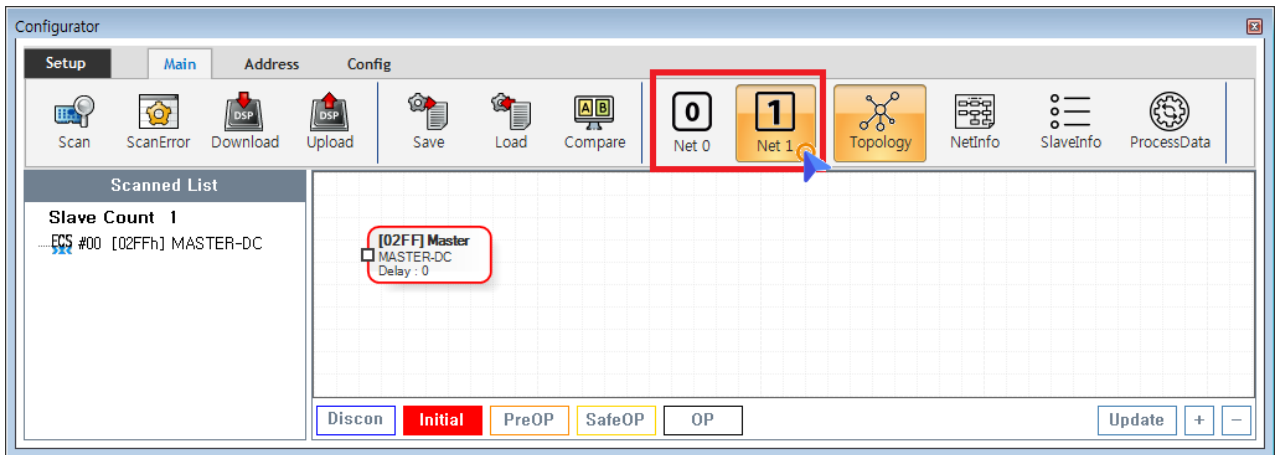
Configurator

Setup Main Address Config

Scan ScanError DSP Download DSP Upload Save Load AB Compare 0 Net 0 1 Net 1 Topology NetInfo SlaveInfo ProcessData

Scanned List

Slave Count 1

ECS #00 [02FFh] MASTER-DC

[02FF] Master
MASTER-DC
Delay : 0

Discon Initial PreOP SafeOP OP

Update + −